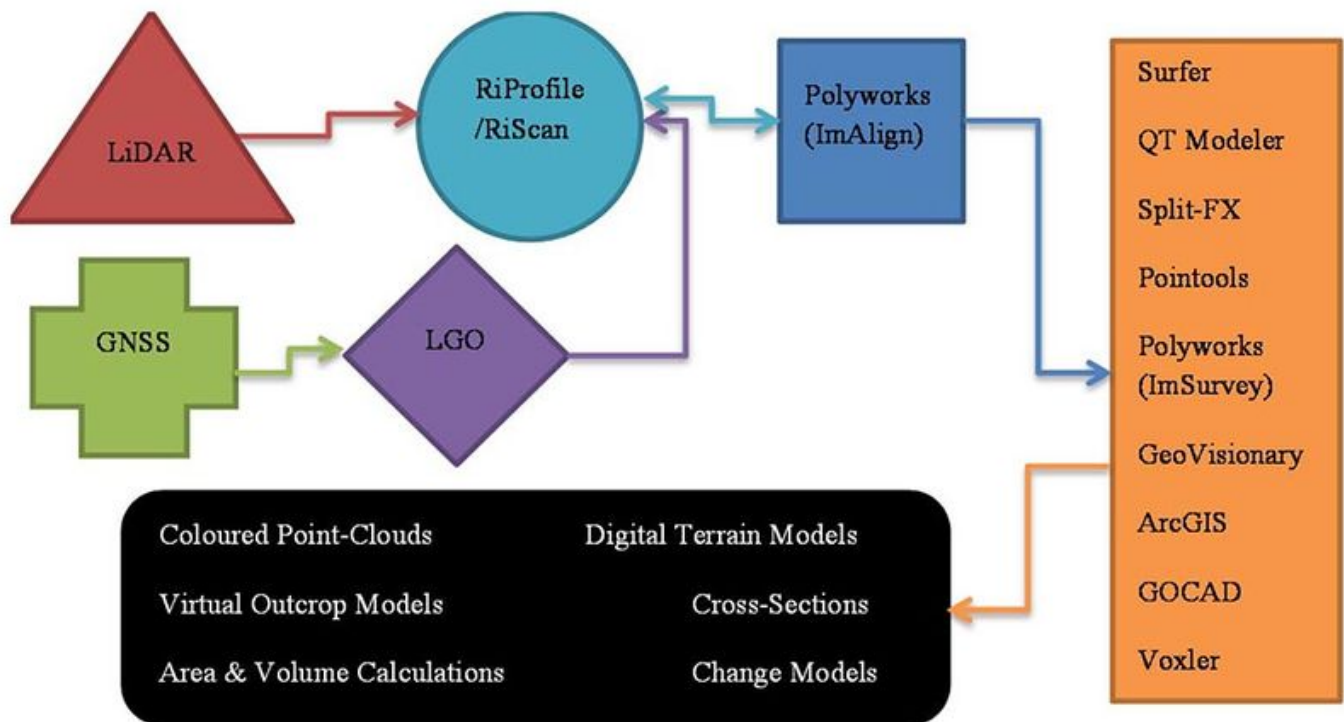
LiDAR

RiProfile /RiScan

Polyworks (ImAlign)

Surfer

QT Modeler

Split-FX

Pointools

Polyworks (ImSurvey)

GeoVisionary

ArcGIS

GOCAD

Voxler

GNSS

LGO

Coloured Point-Clouds

Digital Terrain Models

Virtual Outcrop Models

Cross-Sections

Area & Volume Calculations

Change Models